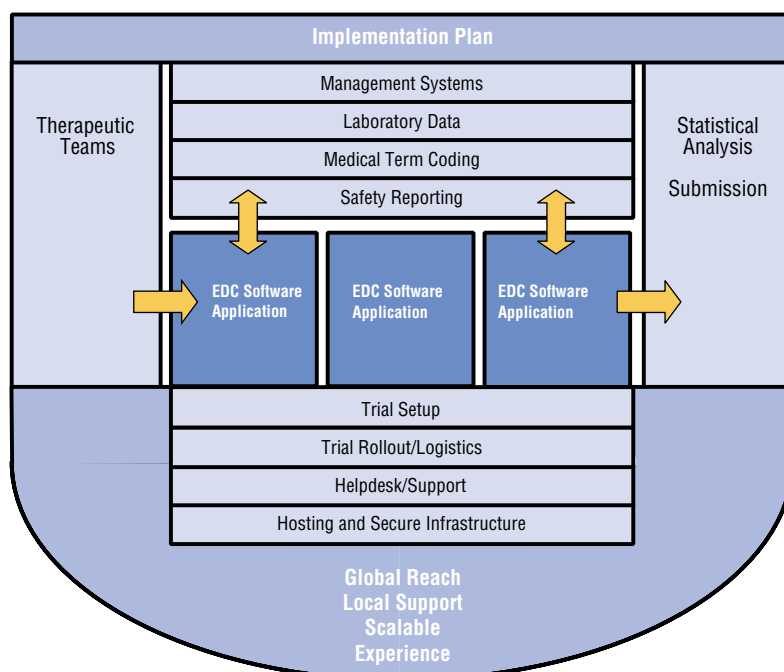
Implementation Plan

Therapeutic Teams

Management Systems

Laboratory Data

Medical Term Coding

Safety Reporting

Statistical Analysis

Submission

EDC Software Application

EDC Software Application

EDC Software Application

Trial Setup

Trial Rollout/Logistics

Helpdesk/Support

Hosting and Secure Infrastructure

Global Reach
Local Support
Scalable
Experience